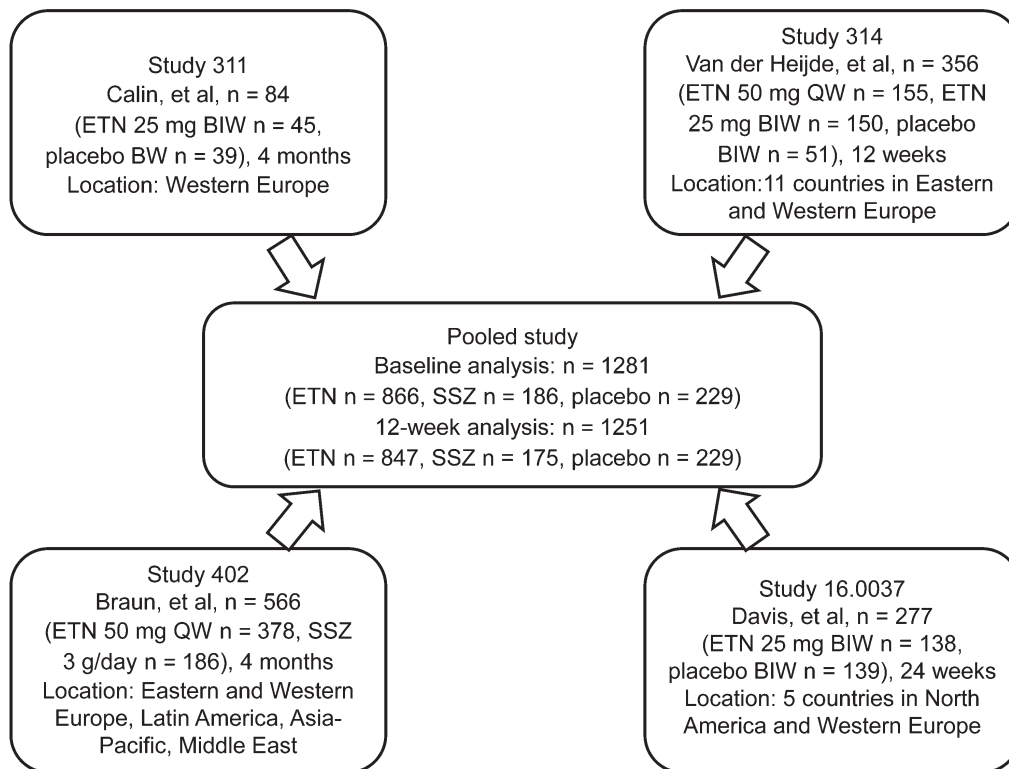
Study 311
Calin, et al, n = 84
(ETN 25 mg BIW n = 45, placebo BW n = 39), 4 months
Location: Western Europe

Study 314
Van der Heijde, et al, n = 356
(ETN 50 mg QW n = 155, ETN 25 mg BIW n = 150, placebo BIW n = 51), 12 weeks
Location:11 countries in Eastern and Western Europe

Pooled study
Baseline analysis: n = 1281
(ETN n = 866, SSZ n = 186, placebo n = 229)
12-week analysis: n = 1251
(ETN n = 847, SSZ n = 175, placebo n = 229)

Study 402
Braun, et al, n = 566
(ETN 50 mg QW n = 378, SSZ 3 g/day n = 186), 4 months
Location: Eastern and Western Europe, Latin America, Asia-Pacific, Middle East

Study 16.0037
Davis, et al, n = 277
(ETN 25 mg BIW n = 138, placebo BIW n = 139), 24 weeks
Location: 5 countries in North America and Western Europe